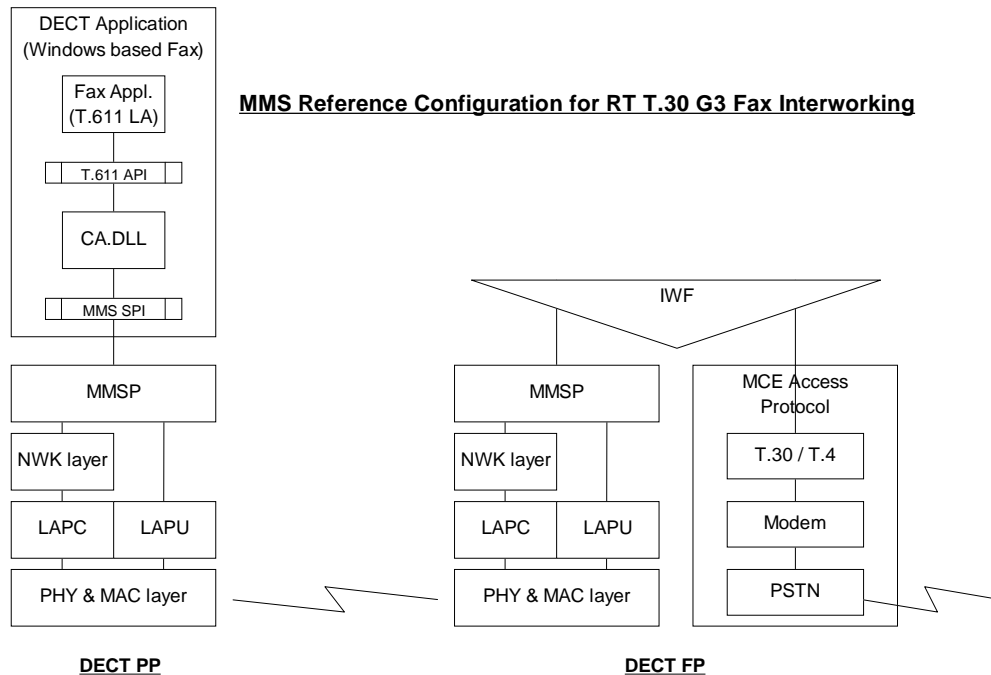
DECT Application (Windows based Fax)

Fax Appl. (T.611 LA)

T.611 API

CA.DLL

MMS SPI

MMS Reference Configuration for RT T.30 G3 Fax Interworking

IWF

MMSP

NWK layer

LAPC

LAPU

PHY & MAC layer

MMSP

NWK layer

LAPC

LAPU

PHY & MAC layer

MCE Access Protocol

T.30 / T.4

Modem

PSTN

DECT PP

DECT FP